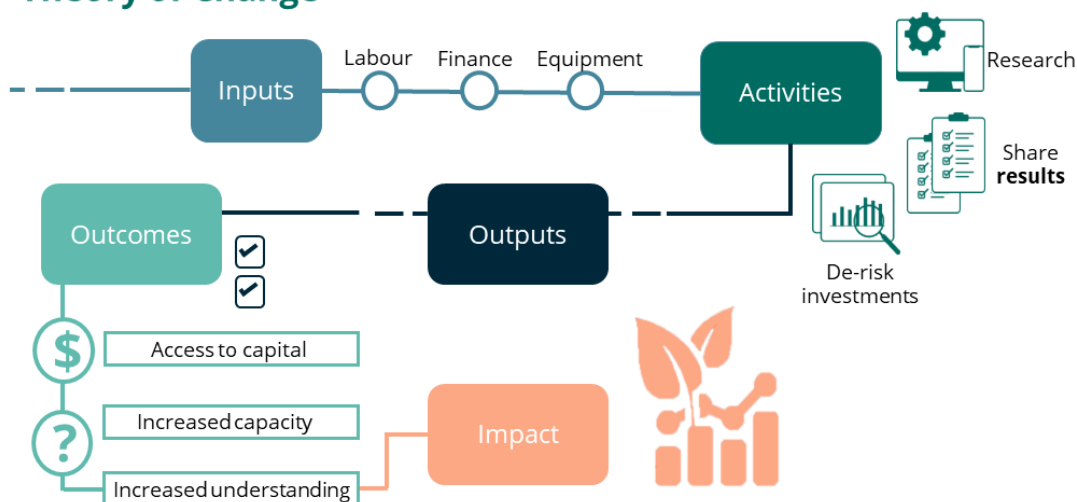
Theory of change

Inputs

Labour

Finance

Equipment

Activities

Research

Share results

De-risk investments

Outcomes

Outputs

Access to capital

Increased capacity

Increased understanding

Impact